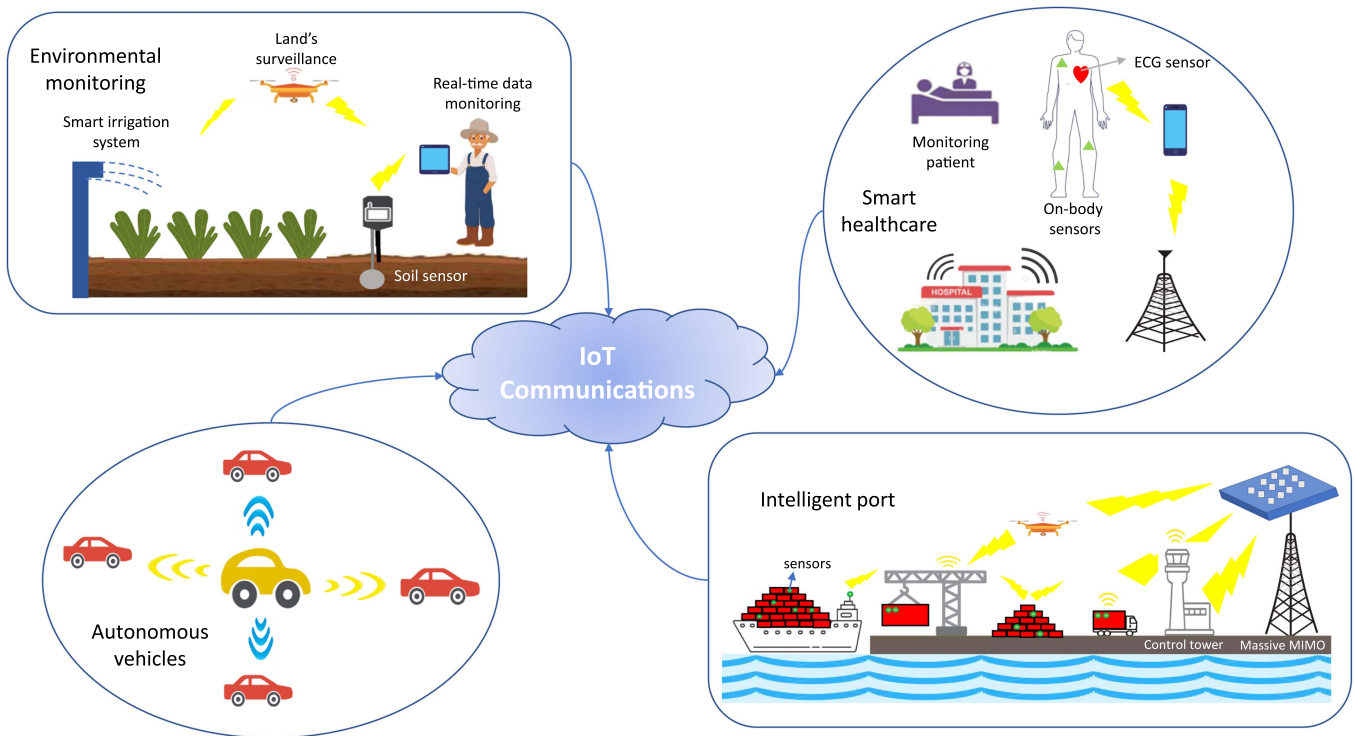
Environmental monitoring

Land's surveillance

Real-time data monitoring

Smart irrigation system

Soil sensor

ECG sensor

Monitoring patient

Smart healthcare

On-body sensors

HOSPITAL

IoT Communications

Autonomous vehicles

Intelligent port

sensors

Control tower

Massive MIMO